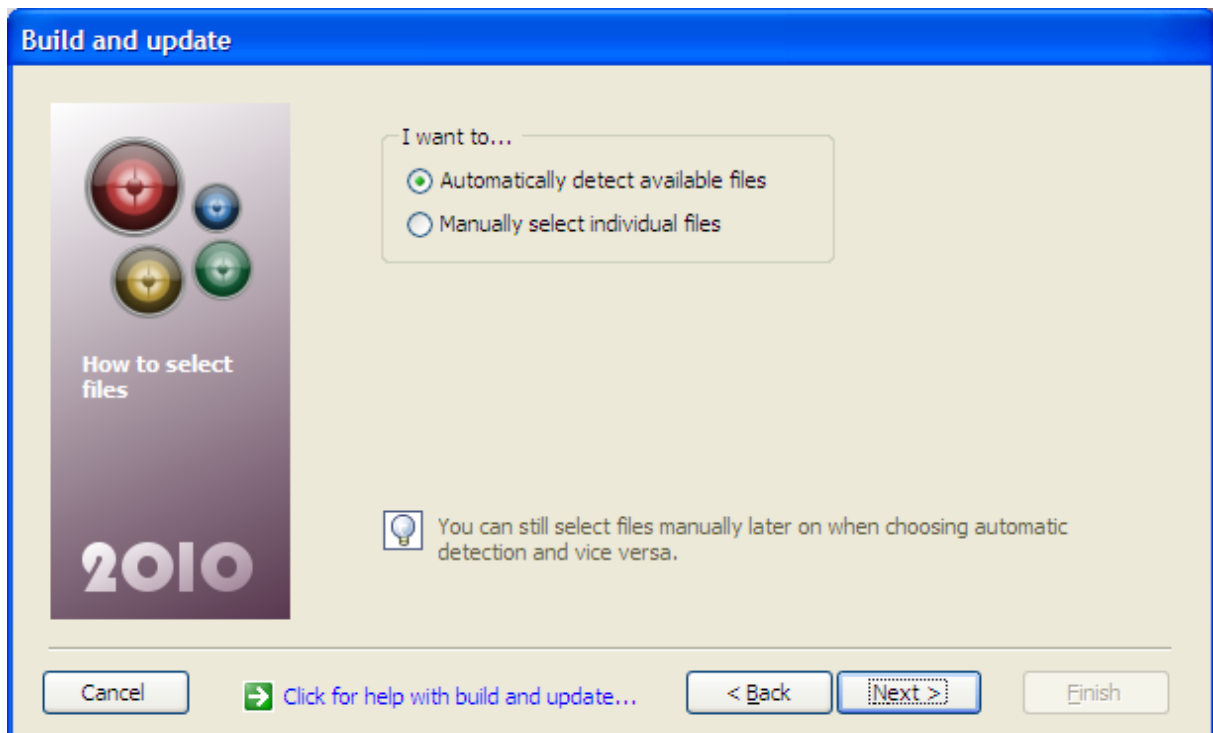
Build and update

How to select files

2010

I want to...

Automatically detect available files

Manually select individual files

You can still select files manually later on when choosing automatic detection and vice versa.

Cancel

Click for help with build and update...

< Back

Next >

Finish